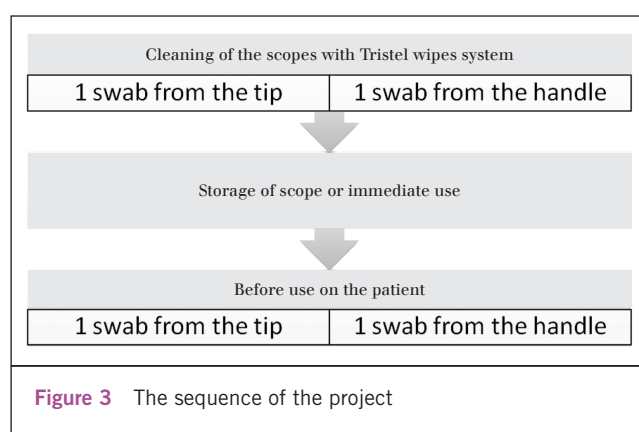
Cleaning of the scopes with Tristel wipes system

| 1 swab from the tip | 1 swab from the handle |
|---|---|

Storage of scope or immediate use

Before use on the patient

| 1 swab from the tip | 1 swab from the handle |
|---|---|

Figure 3 The sequence of the project